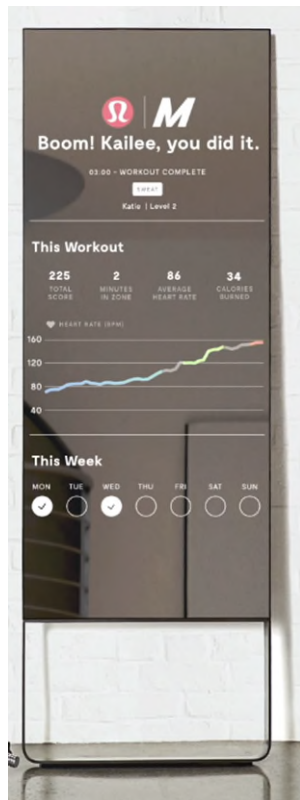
M

Boom! Kailee, you did it.

03:00 • WORKOUT COMPLETE

SWEAT

Katie | Level 2

This Workout

225 TOTAL SCORE

2 MINUTES IN ZONE

86 AVERAGE HEART RATE

34 CALORIES BURNED

HEART RATE (BPM)

160
120
80
40

This Week

MON TUE WED THU FRI SAT SUN